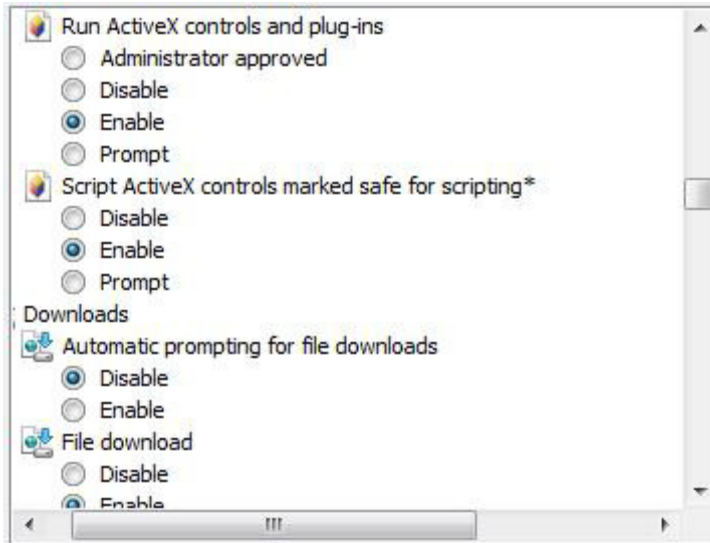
Run ActiveX controls and plug-ins
Administrator approved
Disable
Enable
Prompt
Script ActiveX controls marked safe for scripting*
Disable
Enable
Prompt
Downloads
Automatic prompting for file downloads
Disable
Enable
File download
Disable
Enable